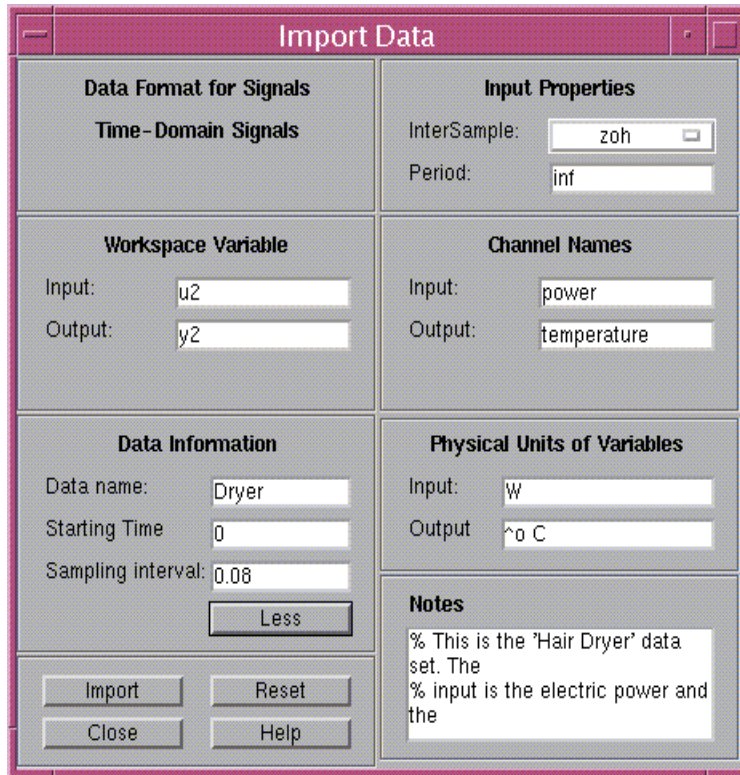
Import Data

Data Format for Signals

Time-Domain Signals

Input Properties

InterSample: zoh

Period: inf

Workspace Variable

Input: u2

Output: y2

Channel Names

Input: power

Output: temperature

Data Information

Data name: Dryer

Starting Time 0

Sampling interval: 0.08

Less

Physical Units of Variables

Input: W

Output ^o C

Notes

% This is the 'Hair Dryer' data set. The
% input is the electric power and the

Import Reset

Close Help